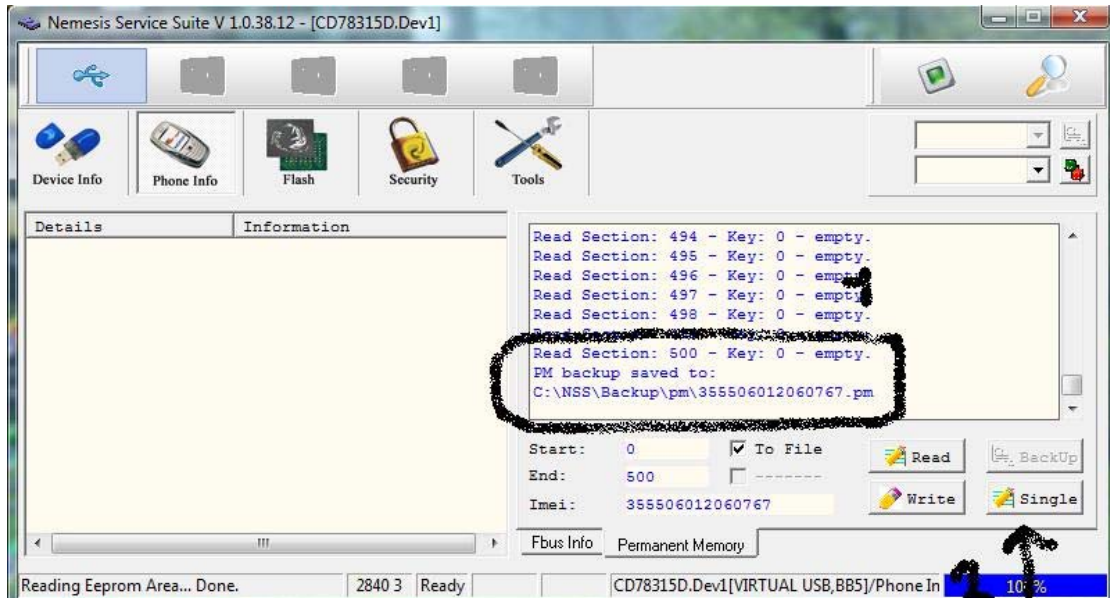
Nemesis Service Suite V 1.0.38.12 - [CD78315D.Dev1]

Device Info
Phone Info
Flash
Security
Tools

| Details | Information |
|---|---|

Read Section: 494 - Key: 0 - empty.
Read Section: 495 - Key: 0 - empty.
Read Section: 496 - Key: 0 - emp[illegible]
Read Section: 497 - Key: 0 - empt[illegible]
Read Section: 498 - Key: 0 - empty.
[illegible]
Read Section: 500 - Key: 0 - empty.
PM backup saved to:
C:\NSS\Backup\pm\355506012060767.pm

Start: 0
To File
End: 500
-------
Imei: 355506012060767

Read
BackUp
Write
Single

Fbus Info
Permanent Memory

Reading Eeprom Area... Done.
2840 3
Ready
CD78315D.Dev1[VIRTUAL USB,BB5]/Phone In
10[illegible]%